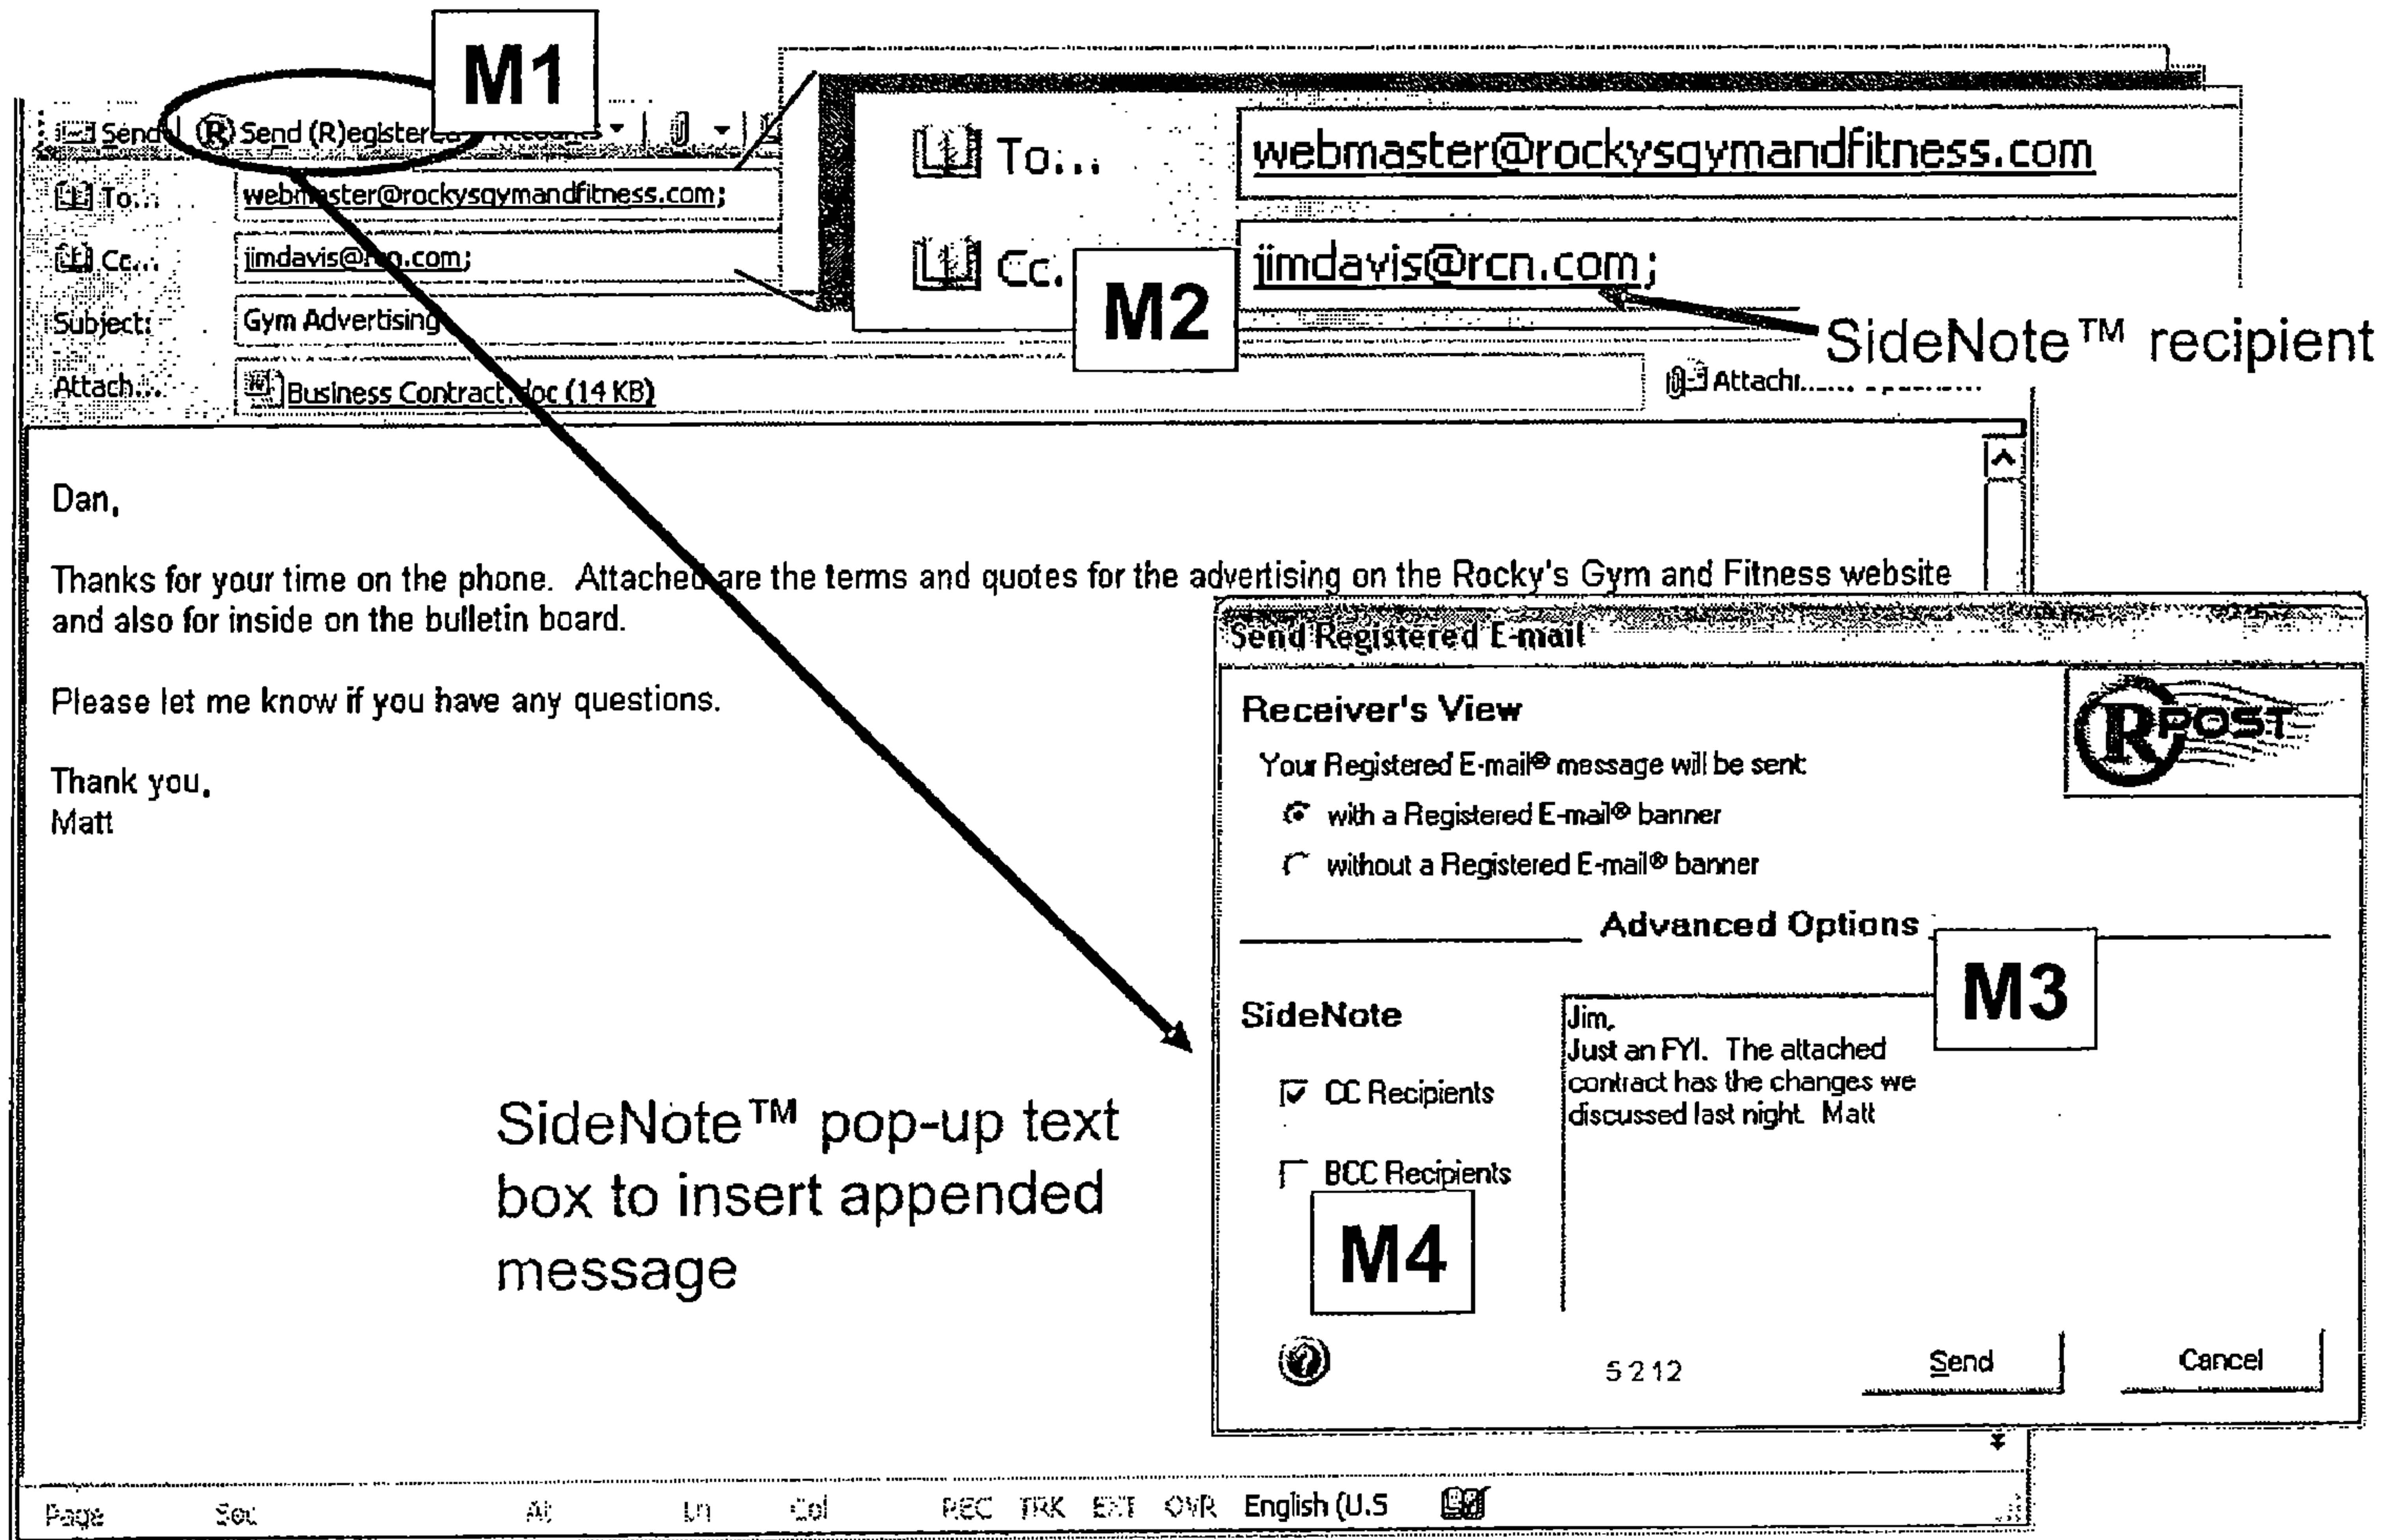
M1

Send (R) Send (R)egister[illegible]

To... webmaster@rockysgymandfitness.com;
Cc... jimdavis@r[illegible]n.com;
Subject: Gym Advertising
Attach... Business Contract.doc (14 KB)

To... webmaster@rockysgymandfitness.com
Cc. jimdavis@rcn.com;

M2

SideNote™ recipient

Attachi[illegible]

Dan,

Thanks for your time on the phone. Attached are the terms and quotes for the advertising on the Rocky's Gym and Fitness website and also for inside on the bulletin board.

Please let me know if you have any questions.

Thank you,
Matt

SideNote™ pop-up text box to insert appended message

Send Registered E-mail

Receiver's View

RPOST

Your Registered E-mail® message will be sent:
with a Registered E-mail® banner
without a Registered E-mail® banner

Advanced Options

M3

SideNote

CC Recipients
BCC Recipients

M4

Jim,
Just an FYI. The attached contract has the changes we discussed last night. Matt

5 2 12

Send

Cancel

Page Sec At Ln Col REC TRK EXT OVR English (U.S